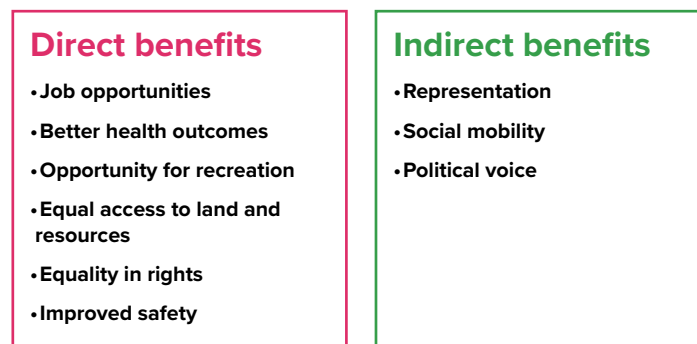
Direct benefits

• Job opportunities
• Better health outcomes
• Opportunity for recreation
• Equal access to land and resources
• Equality in rights
• Improved safety

Indirect benefits

• Representation
• Social mobility
• Political voice